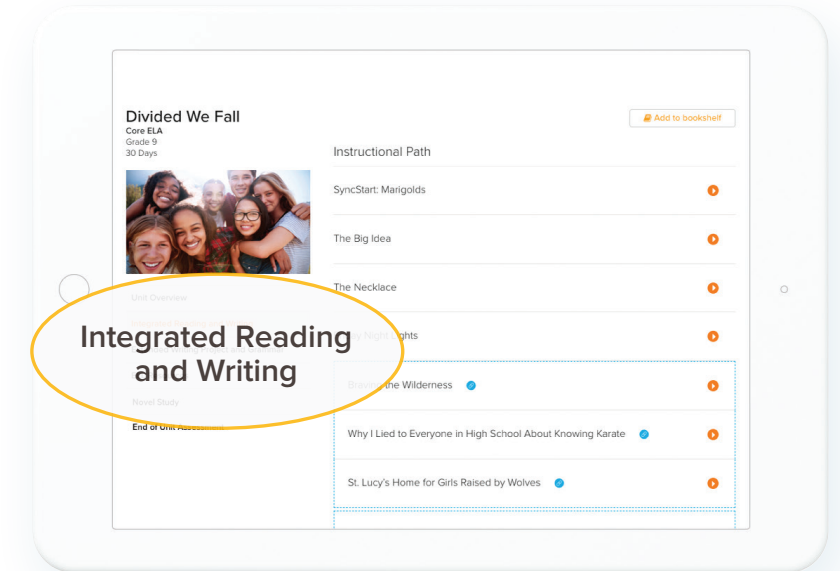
Divided We Fall
Core ELA
Grade 9
30 Days

Add to bookshelf

Instructional Path

SyncStart: Marigolds

The Big Idea

The Necklace

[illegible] Night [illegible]ghts

Brav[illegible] the Wilderness

Why I Lied to Everyone in High School About Knowing Karate

St. Lucy's Home for Girls Raised by Wolves

Unit Overview

Novel Study

End of Unit Assessment

Integrated Reading and Writing